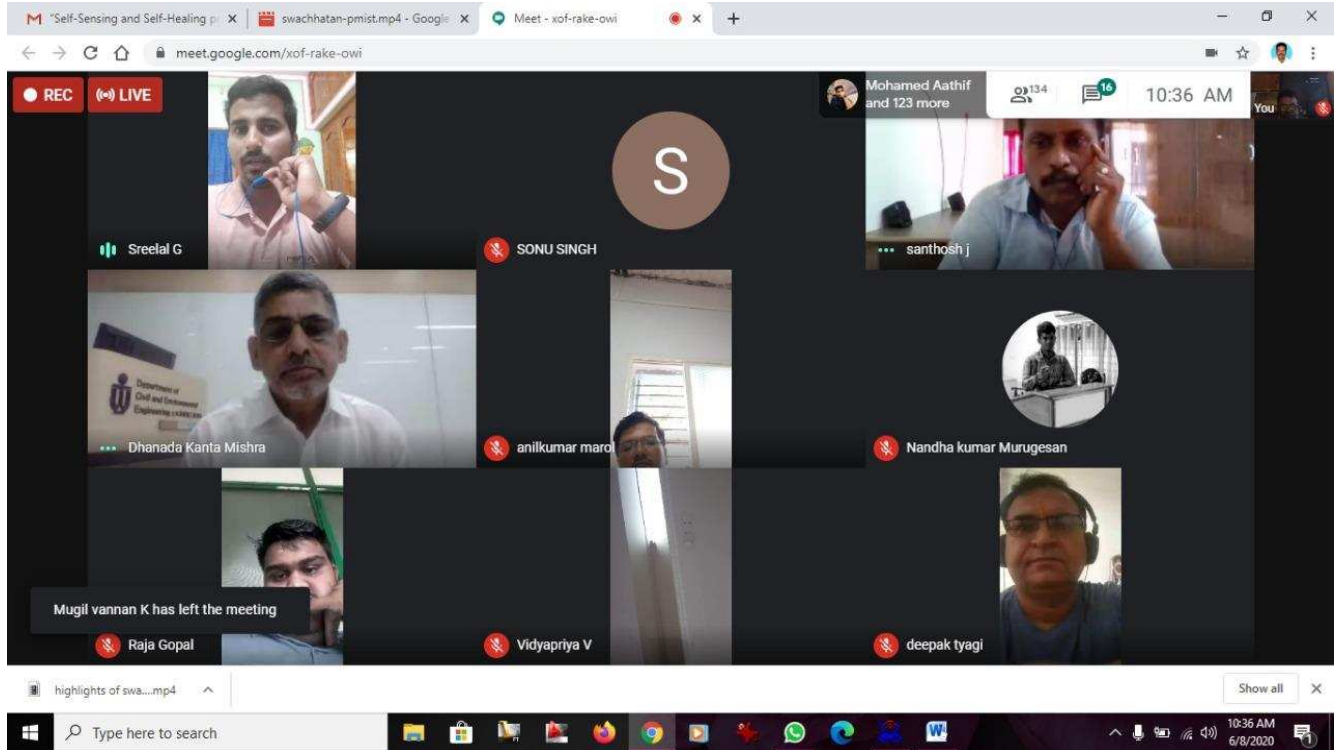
"Self-Sensing and Self-Healing p ×
swachhatan-pmist.mp4 - Google ×
Meet - xof-rake-owi ×
+

meet.google.com/xof-rake-owi

REC
LIVE

Mohamed Aathif and 123 more
134
16
10:36 AM
You

S

Sreelal G
SONU SINGH
santhosh j

Department of Civil and Environmental Engineering

Dhanada Kanta Mishra
anilkumar marol
Nandha kumar Murugesan

Mugil vannan K has left the meeting

Raja Gopal
Vidyapriya V
deepak tyagi

highlights of swa....mp4
Show all
×

Type here to search
10:36 AM
6/8/2020